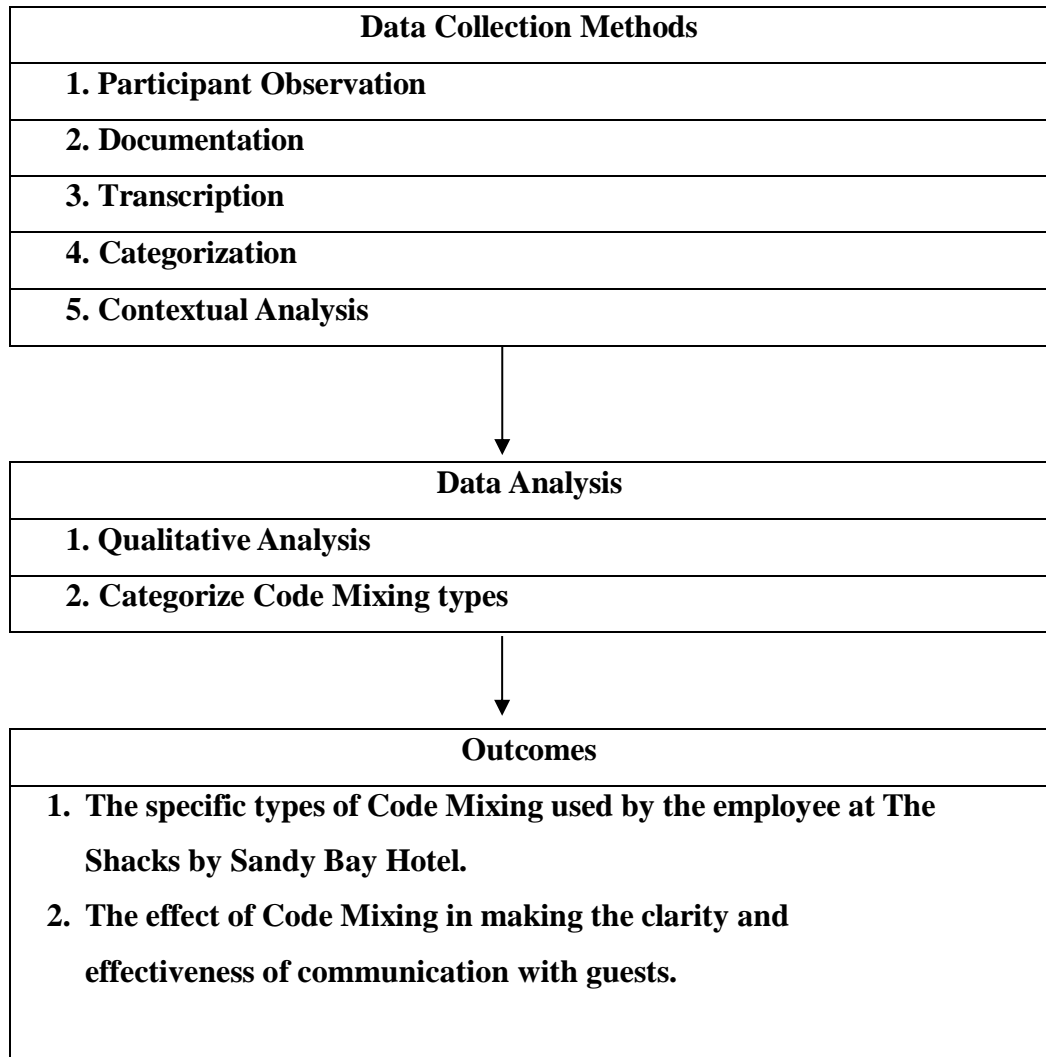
Data Collection Methods

1. Participant Observation

2. Documentation

3. Transcription

4. Categorization

5. Contextual Analysis

Data Analysis

1. Qualitative Analysis

2. Categorize Code Mixing types

Outcomes

1. The specific types of Code Mixing used by the employee at The Shacks by Sandy Bay Hotel.

2. The effect of Code Mixing in making the clarity and effectiveness of communication with guests.